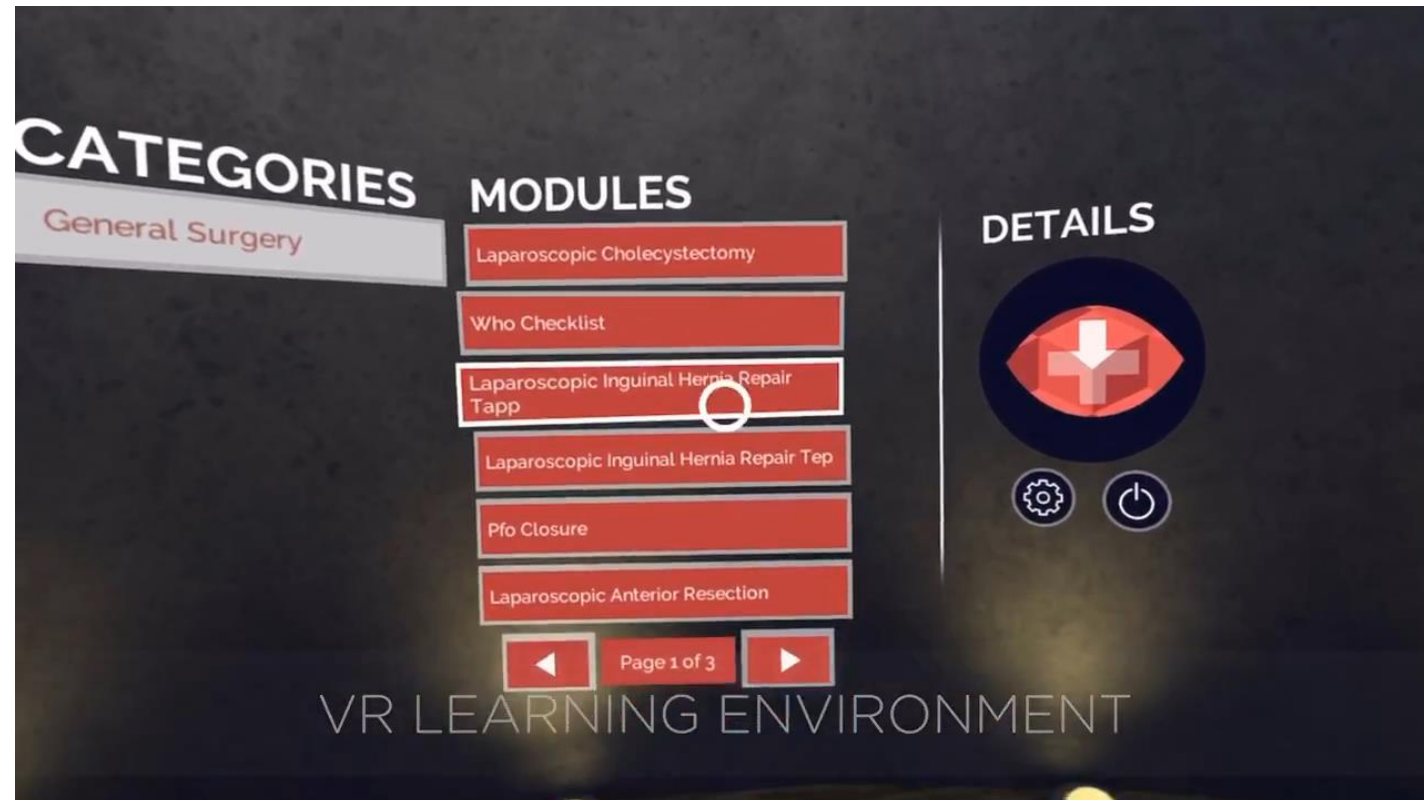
CATEGORIES

General Surgery

MODULES

Laparoscopic Cholecystectomy

Who Checklist

Laparoscopic Inguinal Hernia Repair Tapp

Laparoscopic Inguinal Hernia Repair Tep

Pfo Closure

Laparoscopic Anterior Resection

Page 1 of 3

DETAILS

VR LEARNING ENVIRONMENT